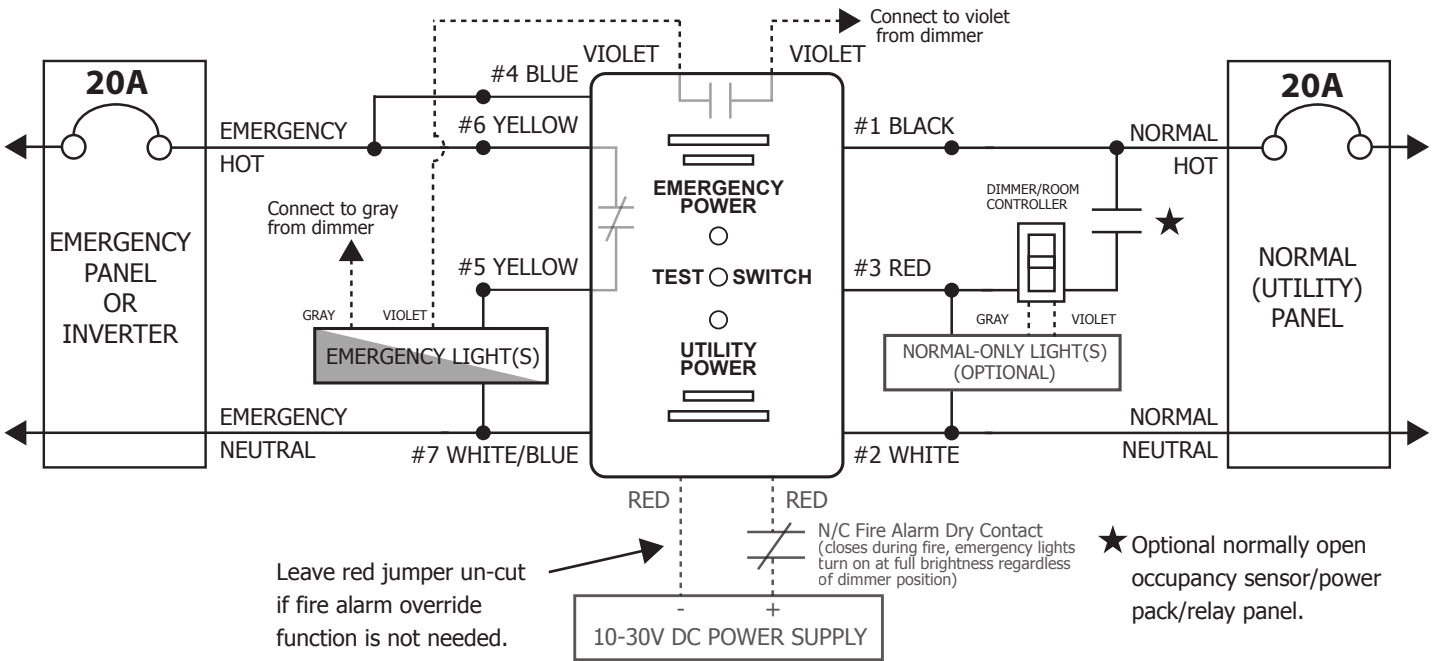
Connect to violet from dimmer

VIOLET

VIOLET

20A

EMERGENCY PANEL OR INVERTER

EMERGENCY

HOT

#4 BLUE

#6 YELLOW

Connect to gray from dimmer

#5 YELLOW

GRAY

VIOLET

EMERGENCY LIGHT(S)

EMERGENCY

NEUTRAL

#7 WHITE/BLUE

EMERGENCY POWER

TEST ○ SWITCH

UTILITY POWER

#1 BLACK

#3 RED

#2 WHITE

DIMMER/ROOM CONTROLLER

GRAY

VIOLET

NORMAL-ONLY LIGHT(S) (OPTIONAL)

★

NORMAL

HOT

NORMAL

NEUTRAL

20A

NORMAL (UTILITY) PANEL

RED

RED

N/C Fire Alarm Dry Contact (closes during fire, emergency lights turn on at full brightness regardless of dimmer position)

Leave red jumper un-cut if fire alarm override function is not needed.

-

+

10-30V DC POWER SUPPLY

★ Optional normally open occupancy sensor/power pack/relay panel.